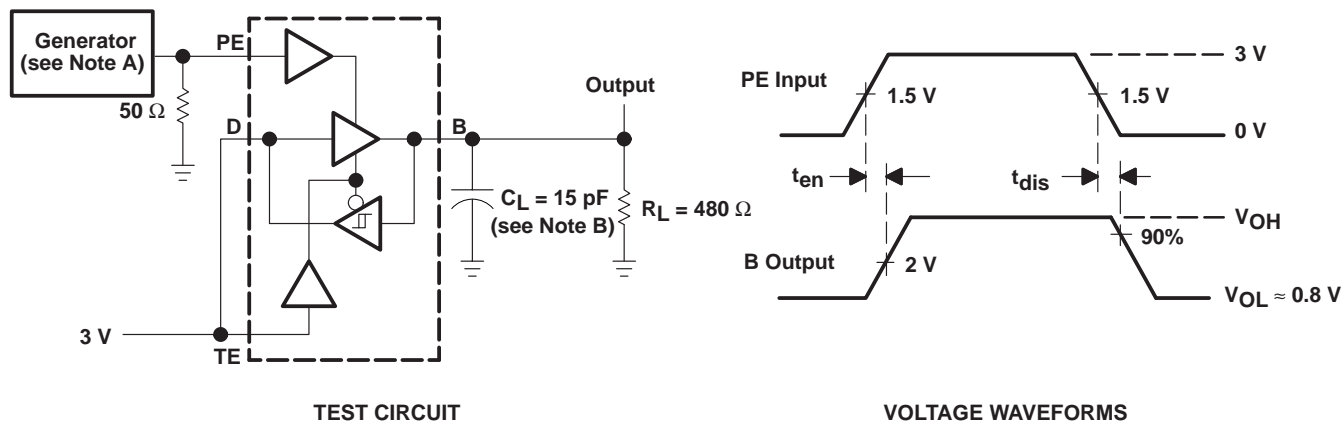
Generator (see Note A)

50 Ω

PE

D

B

Output

$C_L$ = 15 pF (see Note B)

$R_L$ = 480 Ω

3 V

TE

TEST CIRCUIT

PE Input

1.5 V

1.5 V

3 V

0 V

$t_{en}$

$t_{dis}$

$V_{OH}$

90%

B Output

2 V

$V_{OL} \approx 0.8$ V

VOLTAGE WAVEFORMS